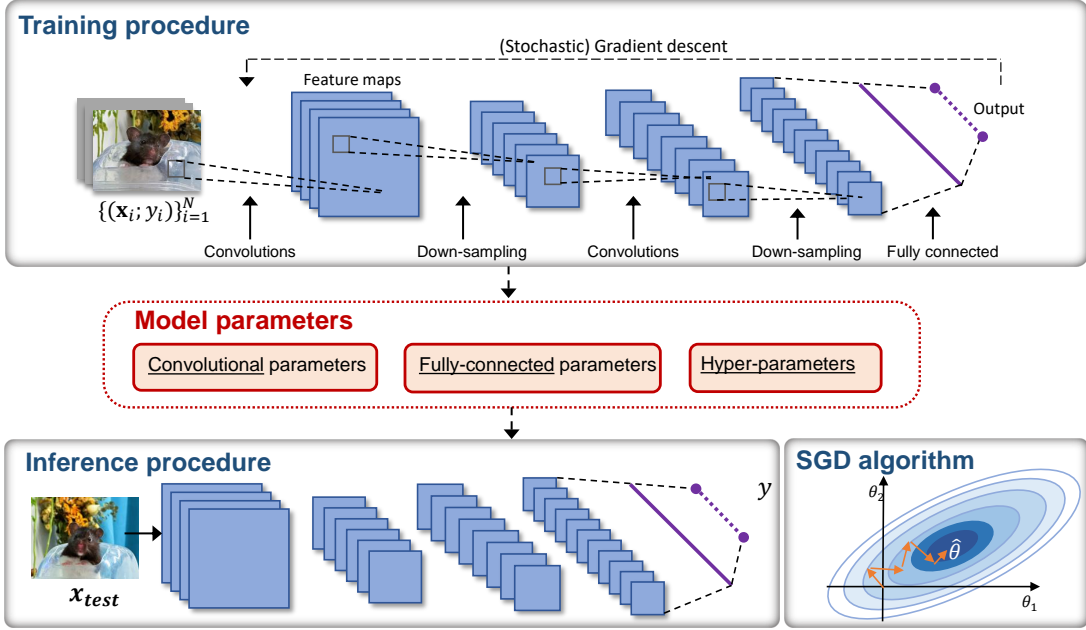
Training procedure

(Stochastic) Gradient descent

Feature maps

Output

$\{(\mathbf{x}_i; y_i)\}_{i=1}^{N}$

Convolutions

Down-sampling

Convolutions

Down-sampling

Fully connected

Model parameters

Convolutional parameters

Fully-connected parameters

Hyper-parameters

Inference procedure

$y$

$x_{test}$

SGD algorithm

$\theta_2$

$\hat{\theta}$

$\theta_1$